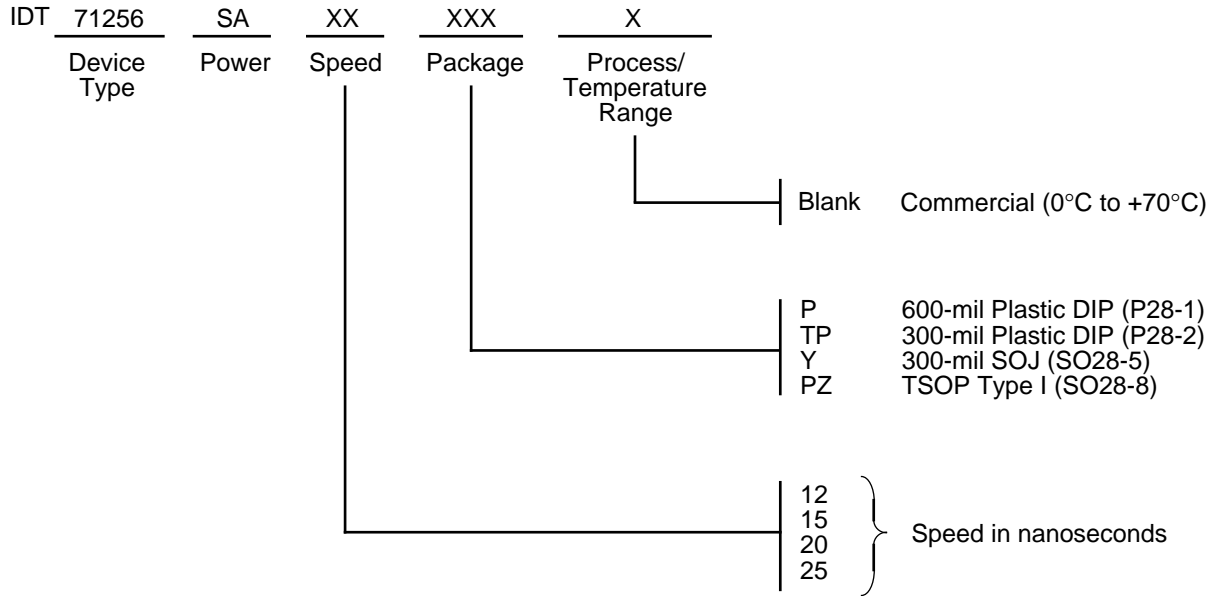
IDT 71256 SA XX XXX X

Device Type
Power
Speed
Package
Process/ Temperature Range

Blank Commercial (0°C to +70°C)

P 600-mil Plastic DIP (P28-1)
TP 300-mil Plastic DIP (P28-2)
Y 300-mil SOJ (SO28-5)
PZ TSOP Type I (SO28-8)

12
15
20
25
Speed in nanoseconds